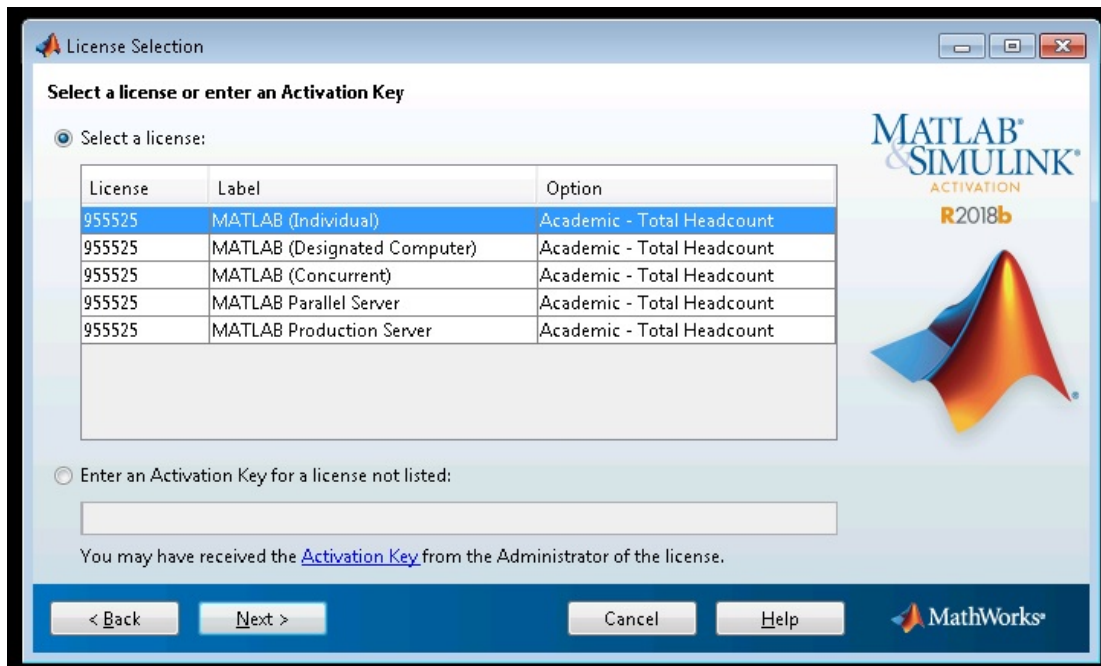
License Selection

Select a license or enter an Activation Key

Select a license:

| License | Label | Option |
|---|---|---|
| 955525 | MATLAB (Individual) | Academic - Total Headcount |
| 955525 | MATLAB (Designated Computer) | Academic - Total Headcount |
| 955525 | MATLAB (Concurrent) | Academic - Total Headcount |
| 955525 | MATLAB Parallel Server | Academic - Total Headcount |
| 955525 | MATLAB Production Server | Academic - Total Headcount |

MATLAB® & SIMULINK® ACTIVATION R2018b

Enter an Activation Key for a license not listed:

You may have received the Activation Key from the Administrator of the license.

< Back   Next >   Cancel   Help

MathWorks®